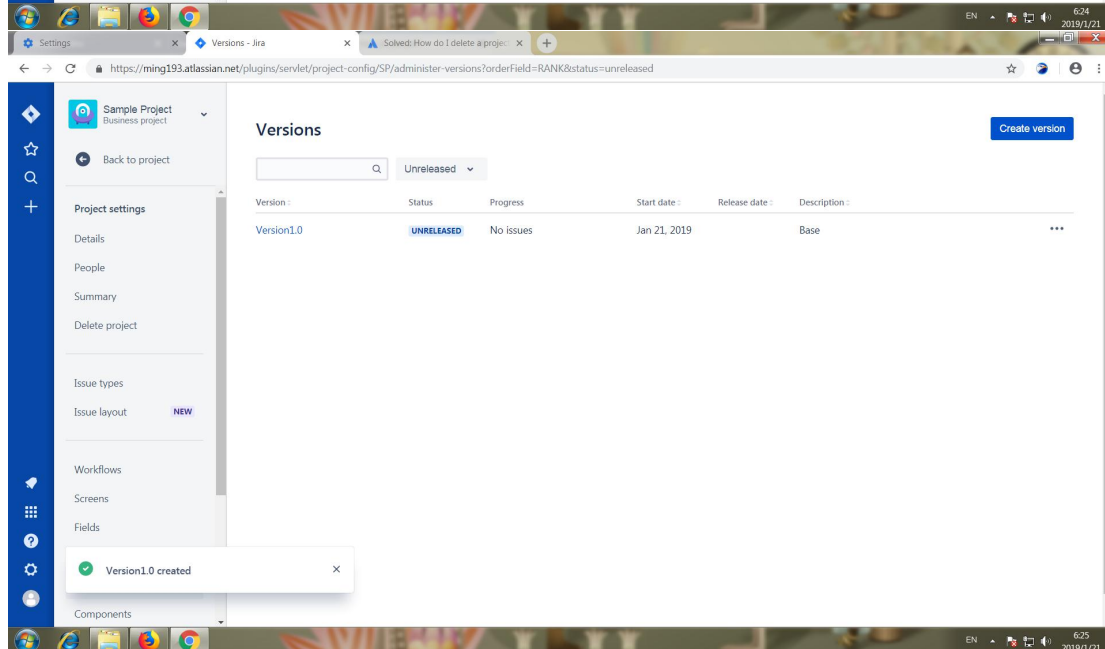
EN 6:24 2019/1/21

Settings ×
Versions - Jira ×
Solved: How do I delete a project ×

https://ming193.atlassian.net/plugins/servlet/project-config/SP/administer-versions?orderField=RANK&status=unreleased

Sample Project
Business project

Back to project

Project settings
Details
People
Summary
Delete project

Issue types
Issue layout NEW

Workflows
Screens
Fields

Components

Versions

Create version

Unreleased

| Version | Status | Progress | Start date | Release date | Description |
|---|---|---|---|---|---|
| Version1.0 | UNRELEASED | No issues | Jan 21, 2019 | | Base |

Version1.0 created ×

EN 6:25 2019/1/21